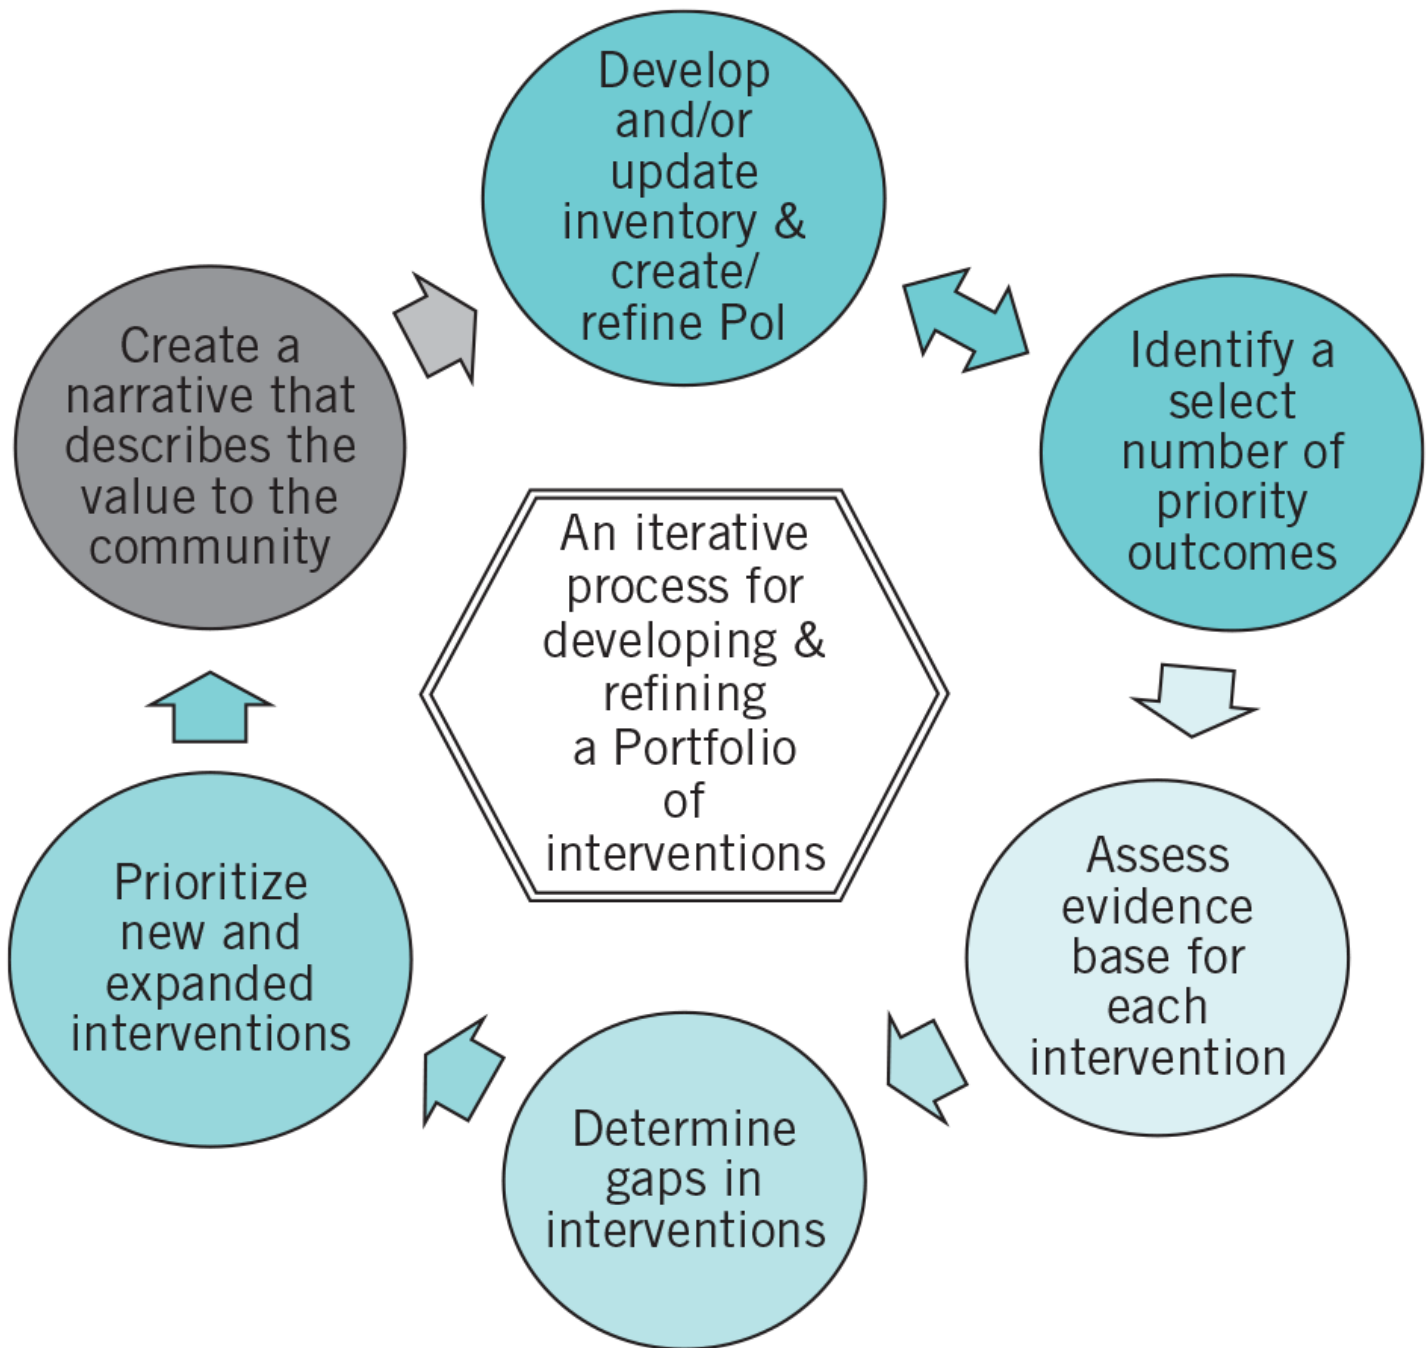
An iterative process for developing & refining a Portfolio of interventions

Develop and/or update inventory & create/ refine PoI

Identify a select number of priority outcomes

Assess evidence base for each intervention

Determine gaps in interventions

Prioritize new and expanded interventions

Create a narrative that describes the value to the community